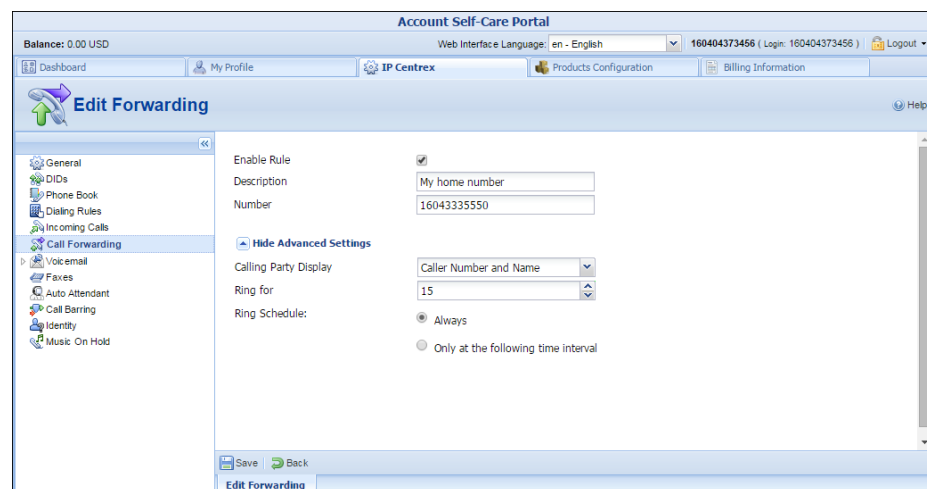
Account Self-Care Portal

Balance: 0.00 USD

Web Interface Language: en - English

160404373456 ( Login: 160404373456 ) | Logout

Dashboard | My Profile | IP Centrex | Products Configuration | Billing Information

Edit Forwarding

Help

General
DIDs
Phone Book
Dialing Rules
Incoming Calls
Call Forwarding
Voicemail
Faxes
Auto Attendant
Call Barring
Identity
Music On Hold

Enable Rule
Description: My home number
Number: 16043335550

Hide Advanced Settings

Calling Party Display: Caller Number and Name
Ring for: 15
Ring Schedule:
Always
Only at the following time interval

Save | Back

Edit Forwarding